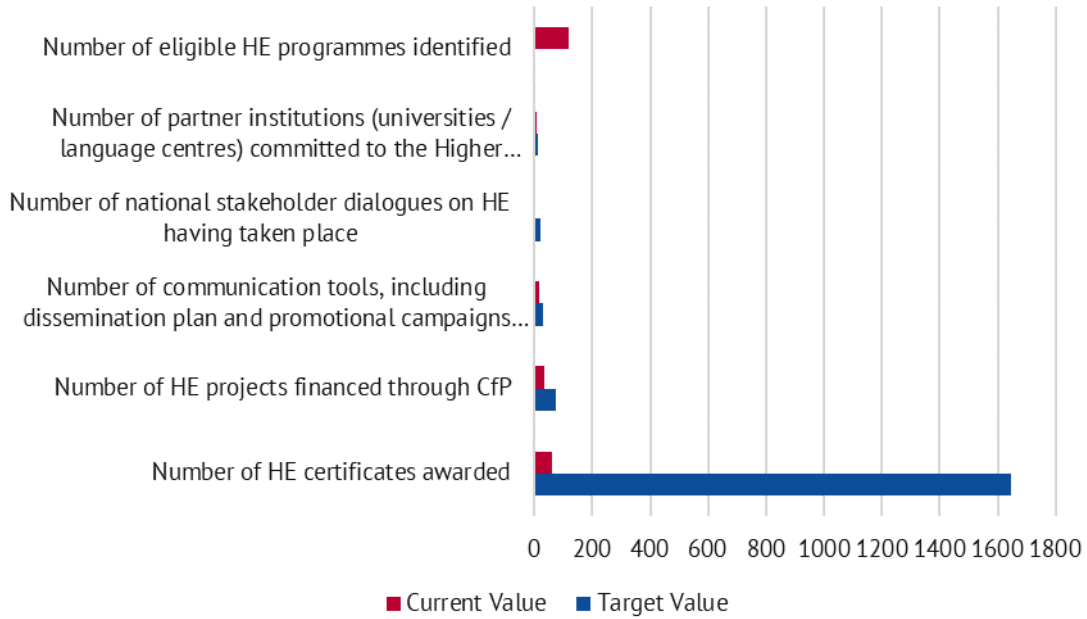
Number of eligible HE programmes identified

Number of partner institutions (universities / language centres) committed to the Higher…

Number of national stakeholder dialogues on HE having taken place

Number of communication tools, including dissemination plan and promotional campaigns…

Number of HE projects financed through CfP

Number of HE certificates awarded

0 200 400 600 800 1000 1200 1400 1600 1800

Current Value Target Value